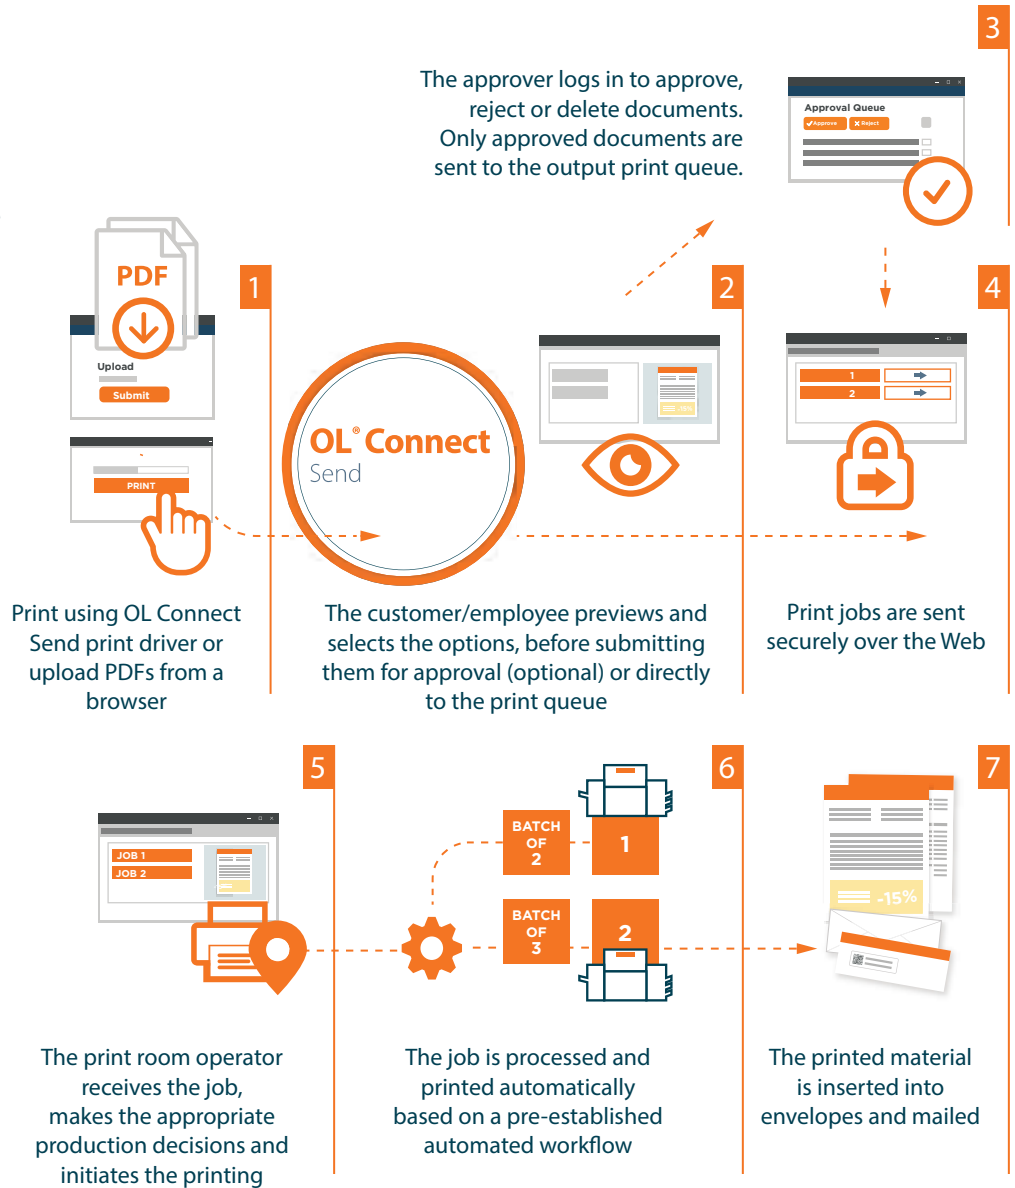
3

The approver logs in to approve, reject or delete documents. Only approved documents are sent to the output print queue.

Approval Queue
Approve
Reject

PDF
Upload
Submit

PRINT

1

OL® Connect
Send

2

-15%

4

1
2

Print using OL Connect Send print driver or upload PDFs from a browser

The customer/employee previews and selects the options, before submitting them for approval (optional) or directly to the print queue

Print jobs are sent securely over the Web

5

JOB 1
JOB 2

6

BATCH OF 2
1
BATCH OF 3
2

7

-15%

The print room operator receives the job, makes the appropriate production decisions and initiates the printing

The job is processed and printed automatically based on a pre-established automated workflow

The printed material is inserted into envelopes and mailed